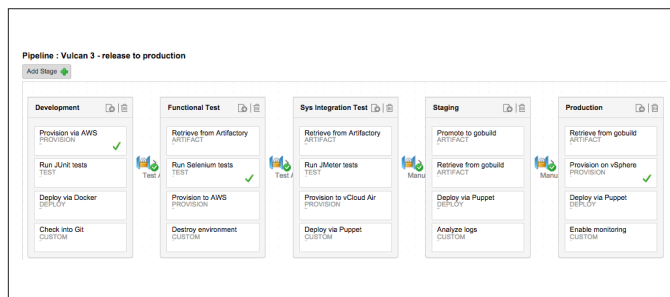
Pipeline : Vulcan 3 - release to production

Add Stage

Development

Provision via AWS
PROVISION

Run JUnit tests
TEST

Deploy via Docker
DEPLOY

Check into Git
CUSTOM

Test A

Functional Test

Retrieve from Artifactory
ARTIFACT

Run Selenium tests
TEST

Provision to AWS
PROVISION

Destroy environment
CUSTOM

Test A

Sys Integration Test

Retrieve from Artifactory
ARTIFACT

Run JMeter tests
TEST

Provision to vCloud Air
PROVISION

Deploy via Puppet
CUSTOM

Manu

Staging

Promote to gobuild
ARTIFACT

Retrieve from gobuild
ARTIFACT

Deploy via Puppet
DEPLOY

Analyze logs
CUSTOM

Manu

Production

Retrieve from gobuild
ARTIFACT

Provision on vSphere
PROVISION

Deploy via Puppet
DEPLOY

Enable monitoring
CUSTOM